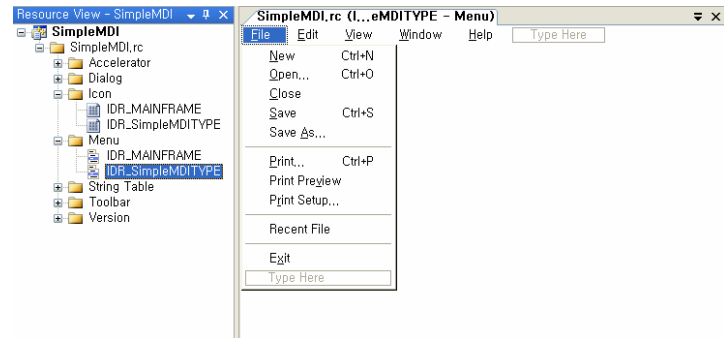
Resource View - SimpleMDI ▾ ᵖ ×
SimpleMDI
SimpleMDI.rc
Accelerator
Dialog
Icon
IDR_MAINFRAME
IDR_SimpleMDITYPE
Menu
IDR_MAINFRAME
IDR_SimpleMDITYPE
String Table
Toolbar
Version

SimpleMDI.rc (I...eMDITYPE - Menu)
▾ ×
File Edit View Window Help Type Here
New Ctrl+N
Open... Ctrl+O
Close
Save Ctrl+S
Save As...
Print... Ctrl+P
Print Preview
Print Setup...
Recent File
Exit
Type Here